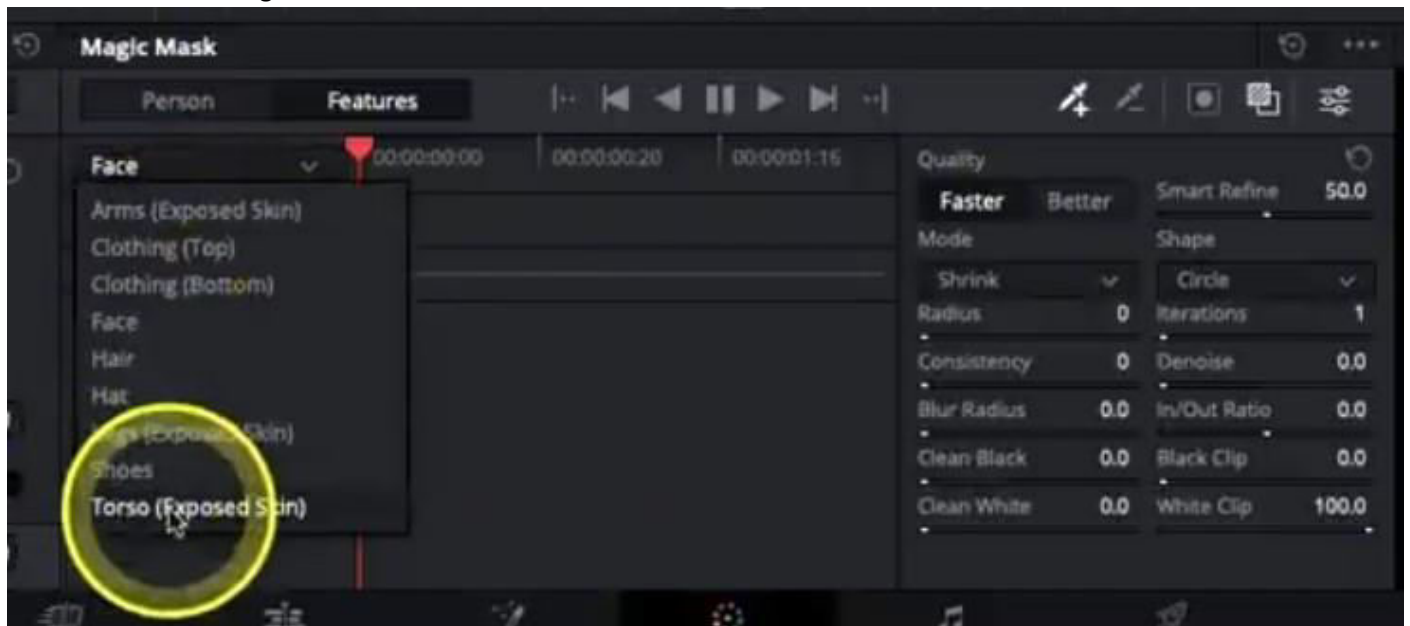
Magic Mask

Person Features

Face
Arms (Exposed Skin)
Clothing (Top)
Clothing (Bottom)
Face
Hair
Hat
Legs (Exposed Skin)
Shoes
Torso (Exposed Skin)

00:00:00:00 00:00:00:20 00:00:01:16

Quality
Faster Better
Smart Refine 50.0
Mode
Shrink
Shape
Circle
Radius 0
Iterations 1
Consistency 0
Denoise 0.0
Blur Radius 0.0
In/Out Ratio 0.0
Clean Black 0.0
Black Clip 0.0
Clean White 0.0
White Clip 100.0